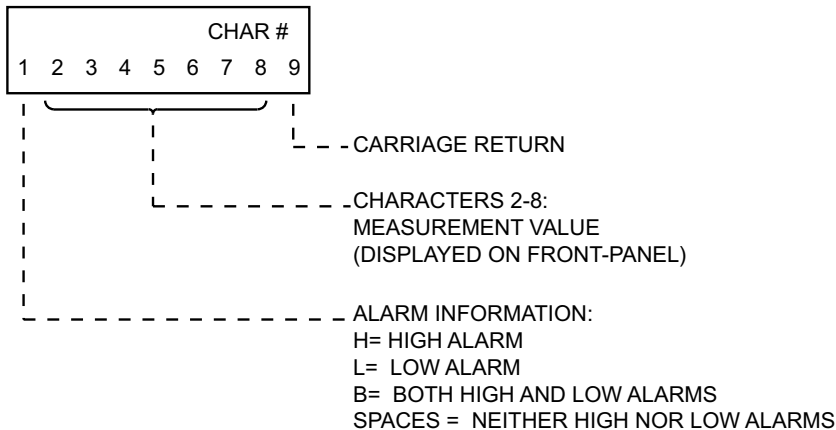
CHAR #

1 2 3 4 5 6 7 8 9

CARRIAGE RETURN

CHARACTERS 2-8:
MEASUREMENT VALUE
(DISPLAYED ON FRONT-PANEL)

ALARM INFORMATION:
H= HIGH ALARM
L= LOW ALARM
B= BOTH HIGH AND LOW ALARMS
SPACES = NEITHER HIGH NOR LOW ALARMS